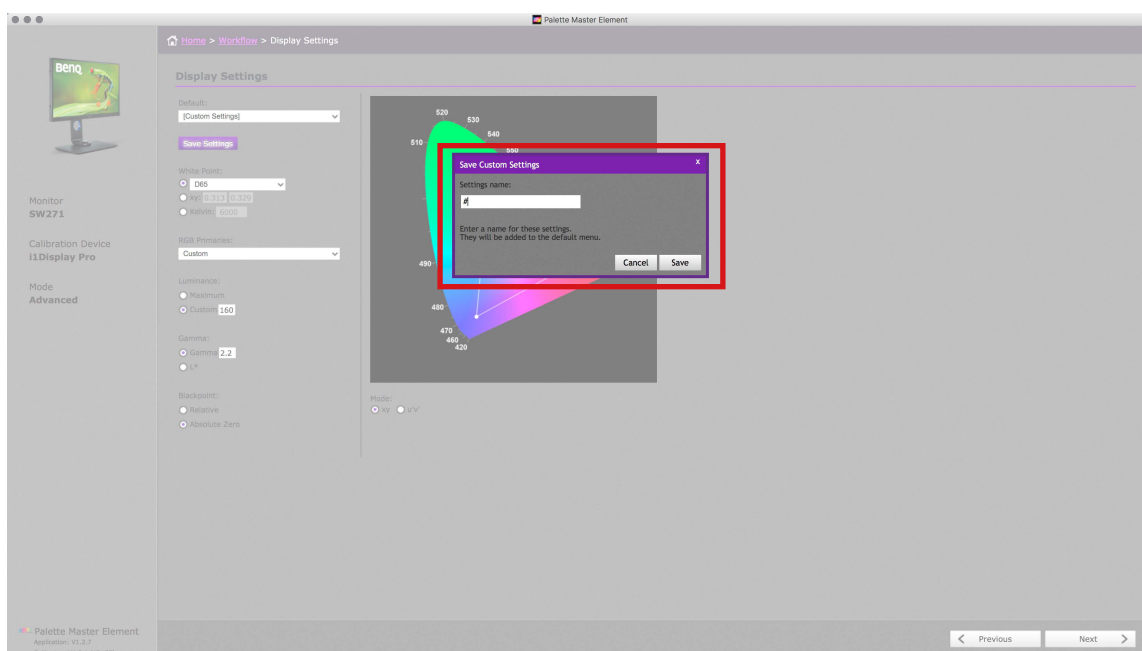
Palette Master Element

Home > Workflow > Display Settings

BenQ

Display Settings

Default:
[Custom Settings]

Save Settings

White Point:
D65
Xy: 0.313 0.329
Kelvin: 5000

RGB Primaries:
Custom

Luminance:
Maximum
Custom 160

Gamma:
Gamma 2.2
L*

Blackpoint:
Relative
Absolute Zero

Monitor
SW271

Calibration Device
i1Display Pro

Mode
Advanced

520
530
540
510
550
490
480
470
460
420

Save Custom Settings
x
Settings name:
#
Enter a name for these settings.
They will be added to the default menu.
Cancel
Save

Mode:
xy u'v'

Palette Master Element
Application: V1.2.7

Previous
Next